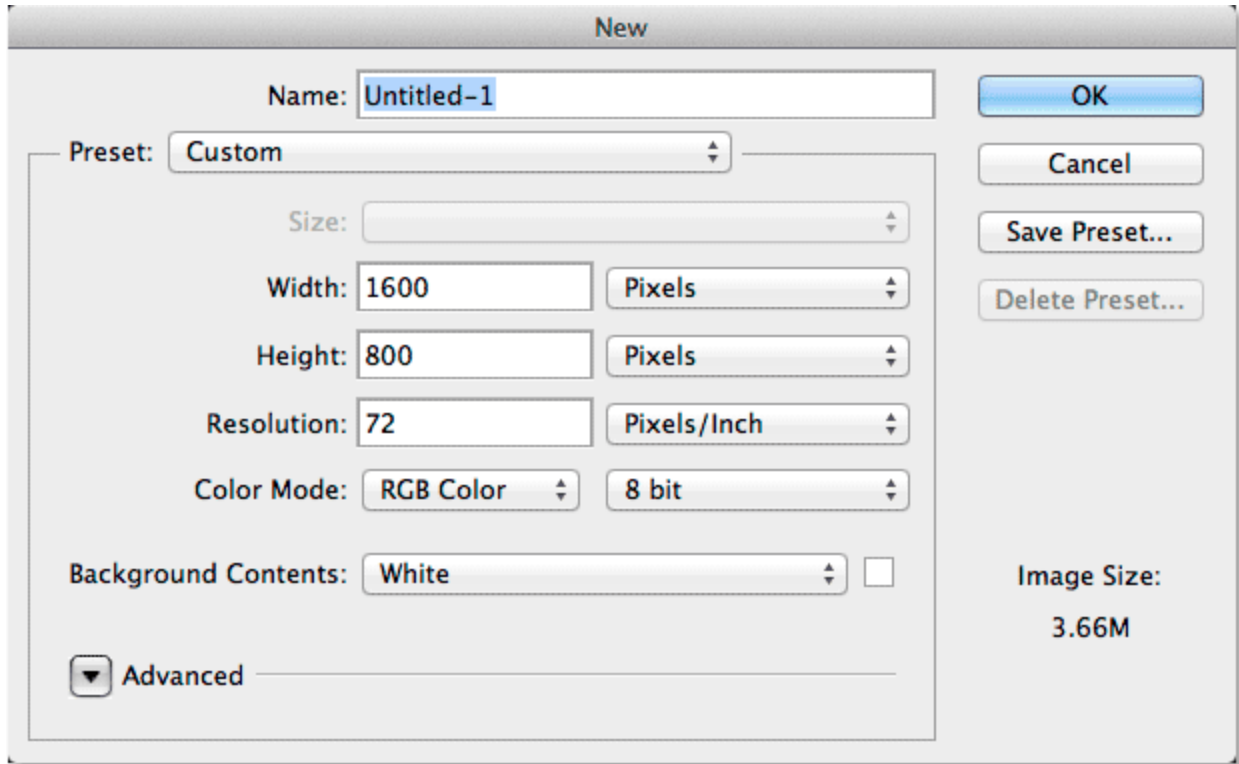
New

Name: Untitled-1

OK

Preset: Custom

Cancel

Size:

Save Preset...

Width: 1600 Pixels

Delete Preset...

Height: 800 Pixels

Resolution: 72 Pixels/Inch

Color Mode: RGB Color 8 bit

Background Contents: White

Image Size:

3.66M

Advanced